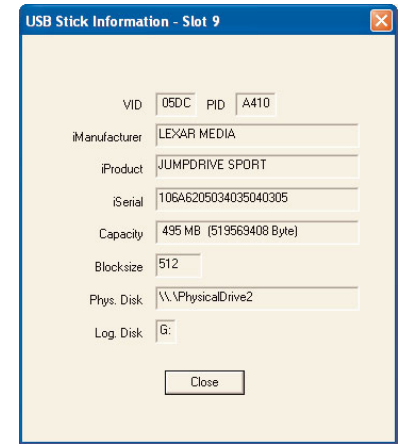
USB Stick Information - Slot 9

VID 05DC PID A410

iManufacturer LEXAR MEDIA

iProduct JUMPDRIVE SPORT

iSerial 106A6205034035040305

Capacity 495 MB (519569408 Byte)

Blocksize 512

Phys. Disk \\.\PhysicalDrive2

Log. Disk G:

Close